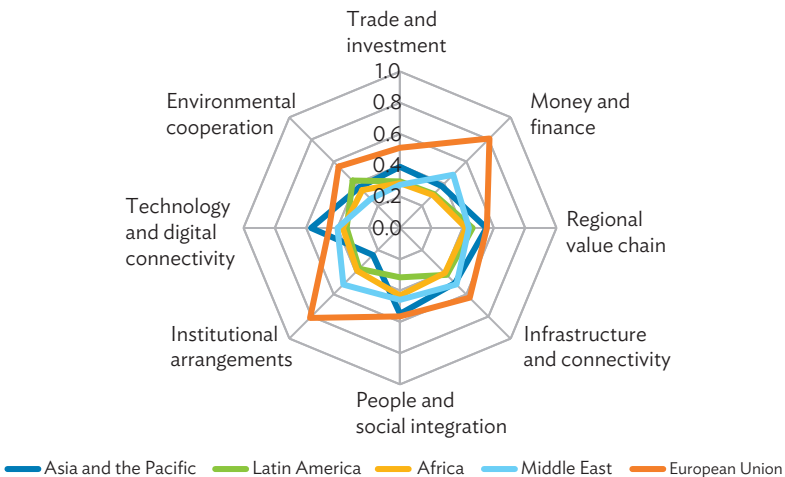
Trade and investment

1.0
0.8
0.6
0.4
0.2
0.0

Money and finance

Regional value chain

Infrastructure and connectivity

People and social integration

Institutional arrangements

Technology and digital connectivity

Environmental cooperation

Asia and the Pacific
Latin America
Africa
Middle East
European Union